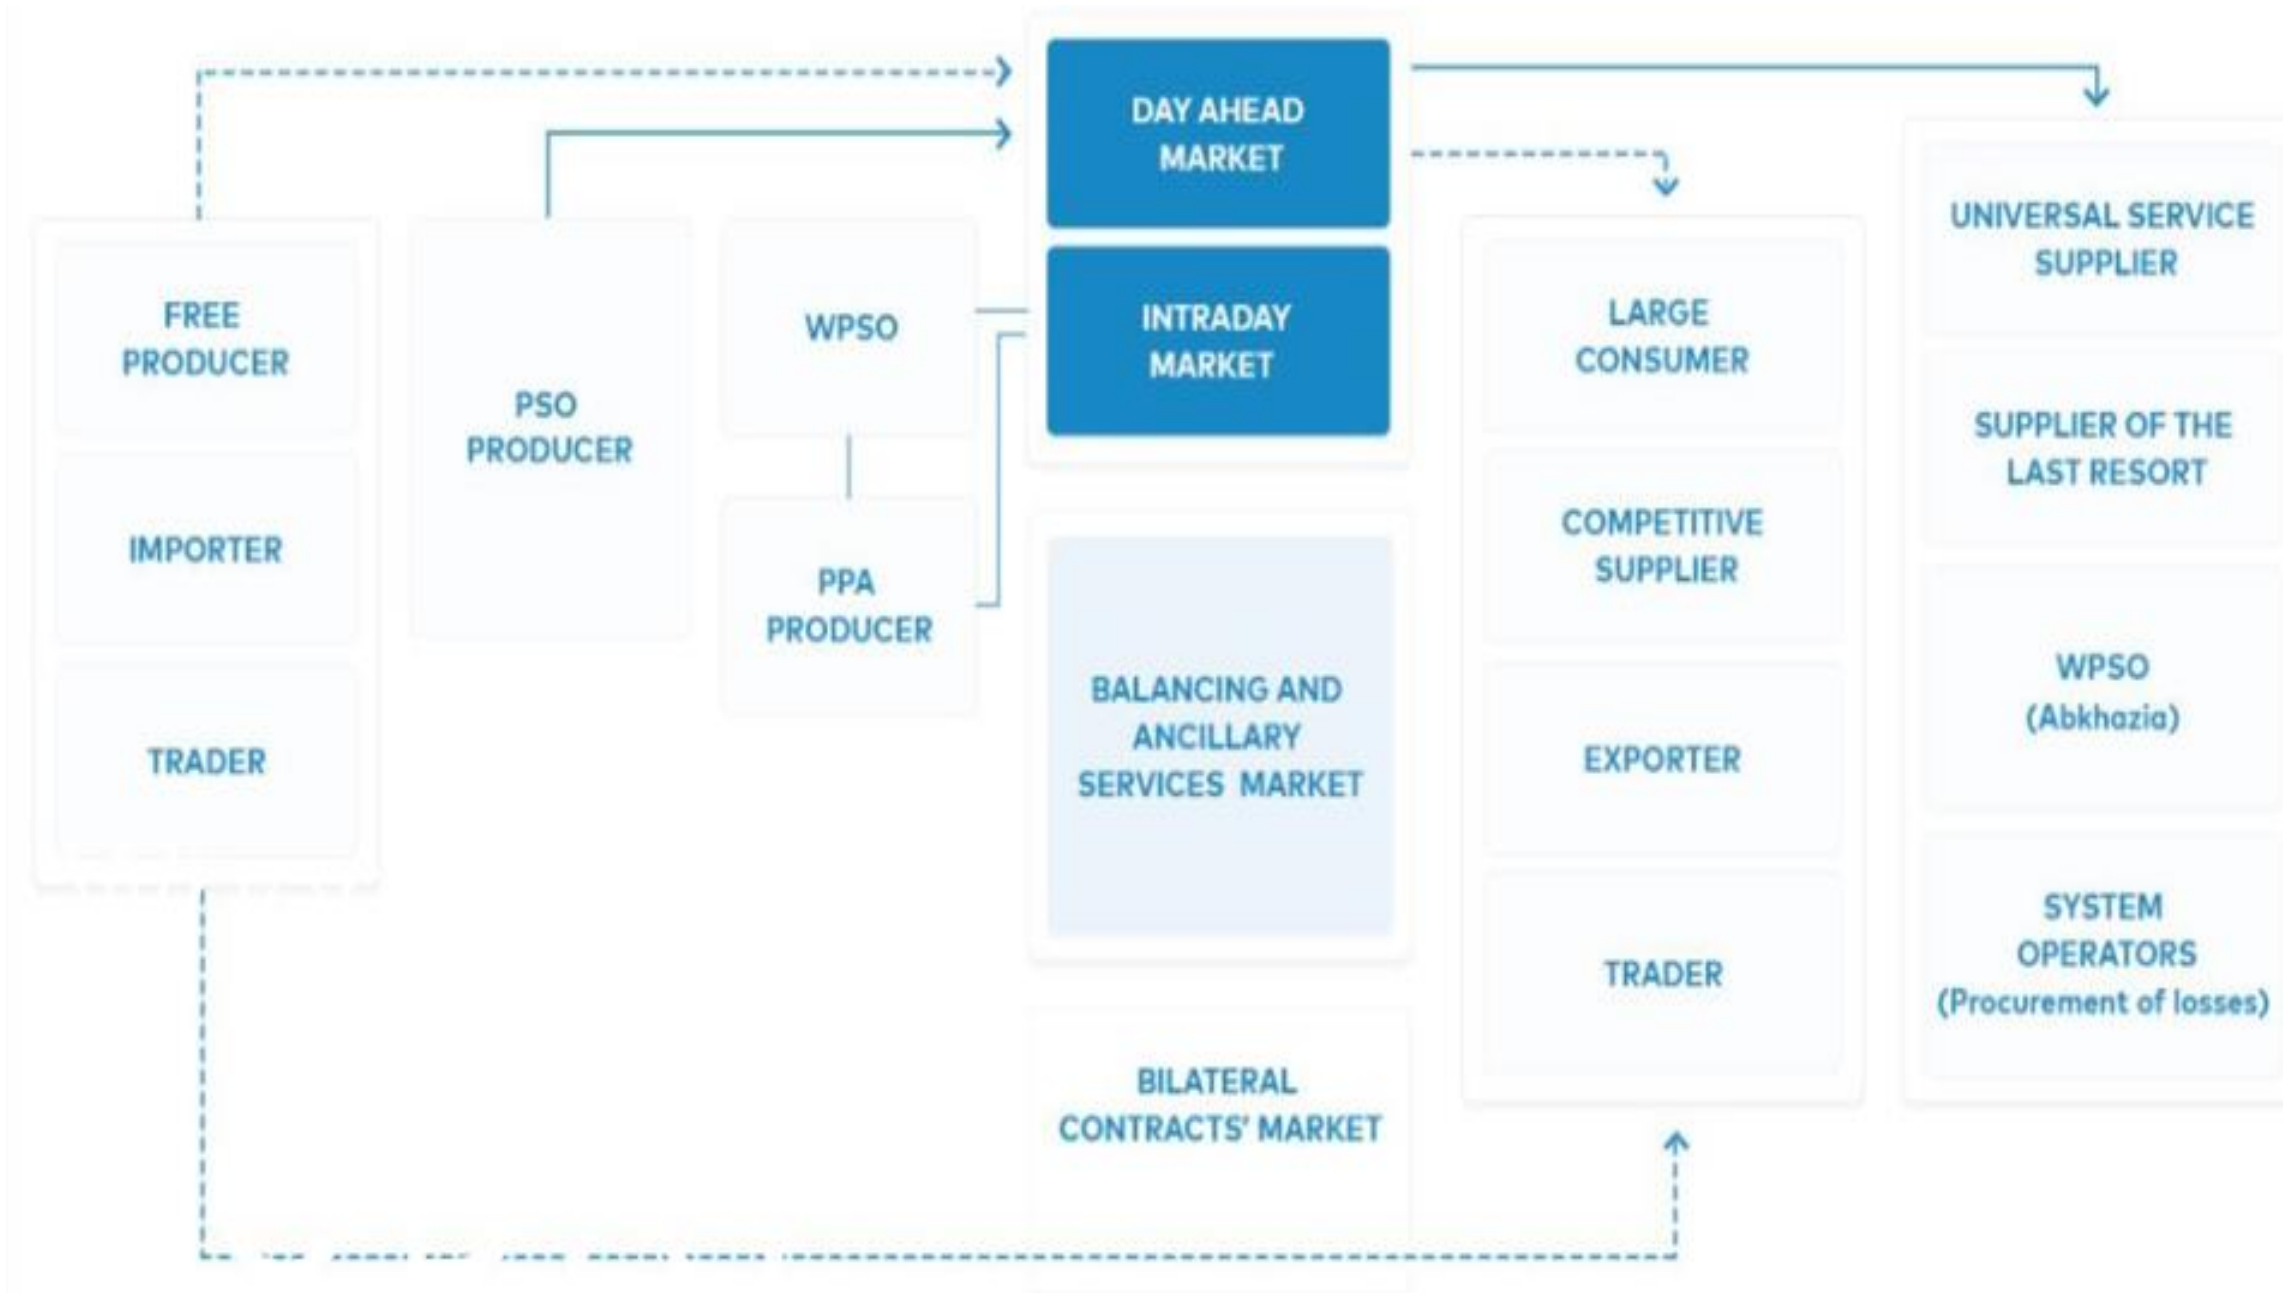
FREE PRODUCER

IMPORTER

TRADER

PSO PRODUCER

WPSO

PPA PRODUCER

DAY AHEAD MARKET

INTRADAY MARKET

BALANCING AND ANCILLARY SERVICES MARKET

BILATERAL CONTRACTS' MARKET

LARGE CONSUMER

COMPETITIVE SUPPLIER

EXPORTER

TRADER

UNIVERSAL SERVICE SUPPLIER

SUPPLIER OF THE LAST RESORT

WPSO (Abkhazia)

SYSTEM OPERATORS (Procurement of losses)